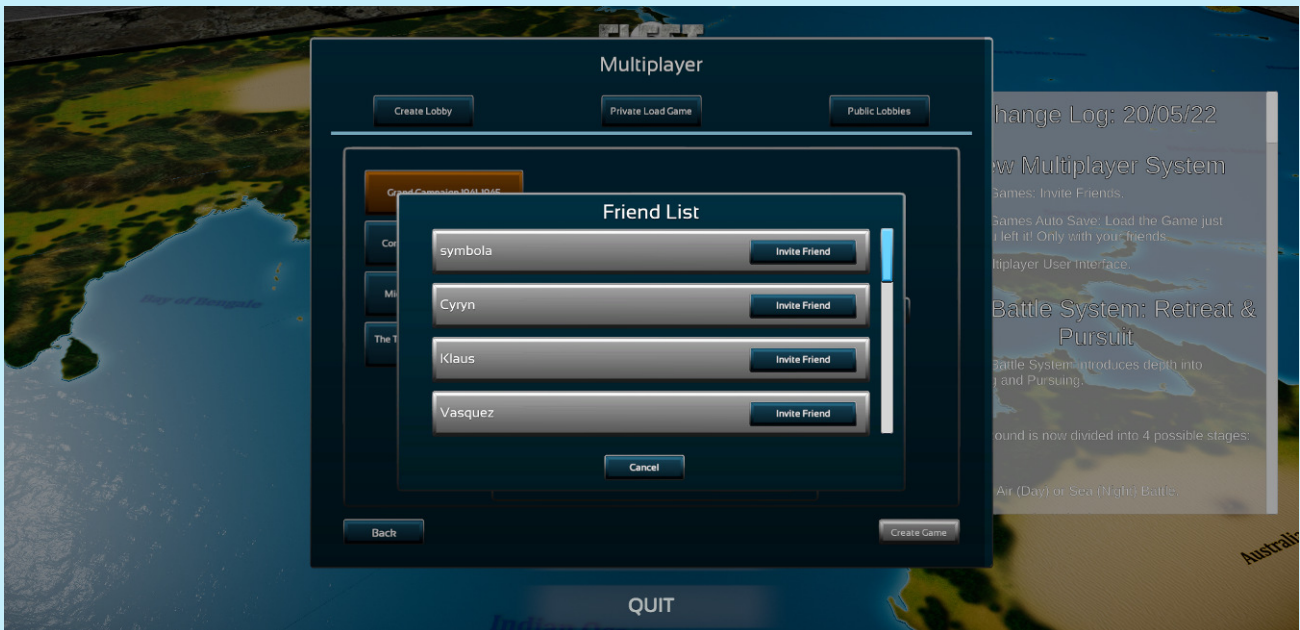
Multiplayer

Create Lobby

Private Load Game

Public Lobbies

hange Log: 20/05/22

w Multiplayer System

Games: Invite Friends.

Games Auto Save: Load the Game just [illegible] left it! Only with your friends.

ltiplayer User Interface.

Battle System: Retreat & Pursuit

Battle System introduces depth into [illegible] and Pursuing.

ound is now divided into 4 possible stages:

Air (Day) or Sea (Night) Battle

Grand Campaign 1941-1945

Co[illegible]

Mi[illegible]

The T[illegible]

Bay of Bengale

Friend List

symbola

Invite Friend

Cyryn

Invite Friend

Klaus

Invite Friend

Vasquez

Invite Friend

Cancel

Back

Create Game

Australia

QUIT

Indian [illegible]